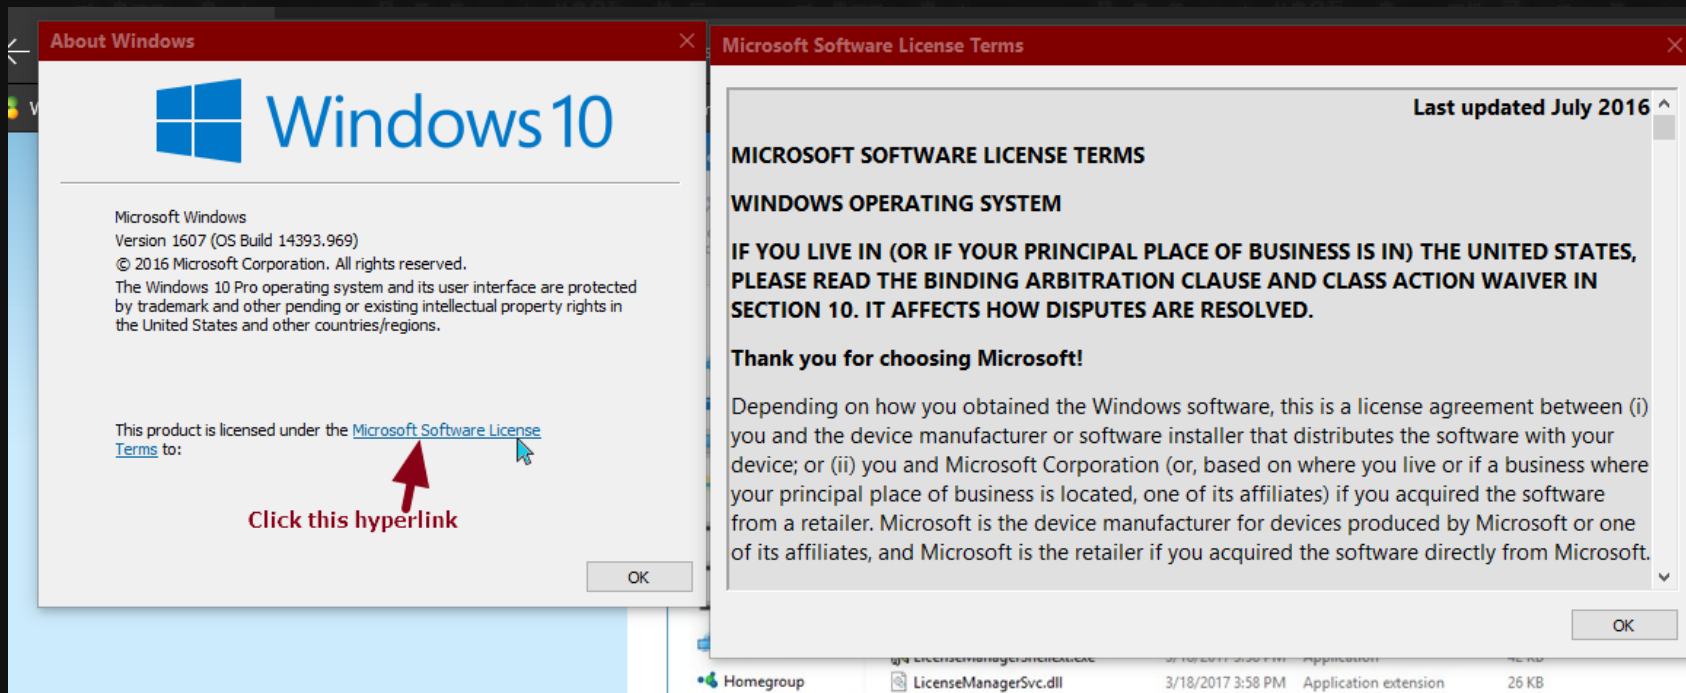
About Windows

Windows 10

Microsoft Windows
Version 1607 (OS Build 14393.969)
© 2016 Microsoft Corporation. All rights reserved.
The Windows 10 Pro operating system and its user interface are protected by trademark and other pending or existing intellectual property rights in the United States and other countries/regions.

This product is licensed under the Microsoft Software License Terms to:

Click this hyperlink

OK

Microsoft Software License Terms

Last updated July 2016

MICROSOFT SOFTWARE LICENSE TERMS

WINDOWS OPERATING SYSTEM

IF YOU LIVE IN (OR IF YOUR PRINCIPAL PLACE OF BUSINESS IS IN) THE UNITED STATES, PLEASE READ THE BINDING ARBITRATION CLAUSE AND CLASS ACTION WAIVER IN SECTION 10. IT AFFECTS HOW DISPUTES ARE RESOLVED.

Thank you for choosing Microsoft!

Depending on how you obtained the Windows software, this is a license agreement between (i) you and the device manufacturer or software installer that distributes the software with your device; or (ii) you and Microsoft Corporation (or, based on where you live or if a business where your principal place of business is located, one of its affiliates) if you acquired the software from a retailer. Microsoft is the device manufacturer for devices produced by Microsoft or one of its affiliates, and Microsoft is the retailer if you acquired the software directly from Microsoft.

OK

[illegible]

Homegroup

LicenseManagerSvc.dll 3/18/2017 3:58 PM Application extension 26 KB